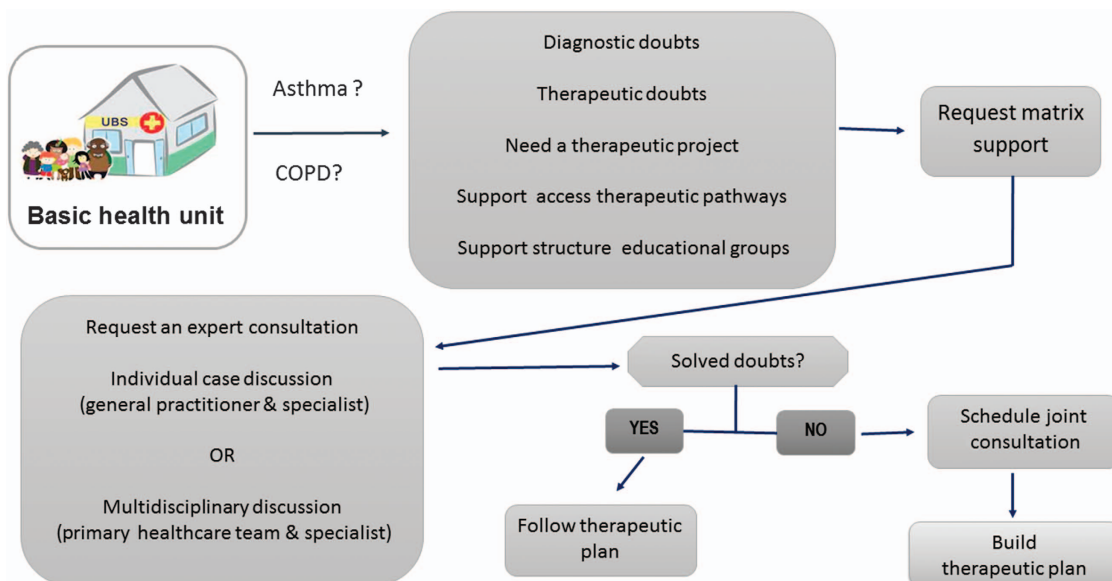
UBS

Basic health unit

Asthma ?

COPD?

Diagnostic doubts

Therapeutic doubts

Need a therapeutic project

Support access therapeutic pathways

Support structure educational groups

Request matrix support

Request an expert consultation

Individual case discussion (general practitioner & specialist)

OR

Multidisciplinary discussion (primary healthcare team & specialist)

Solved doubts?

YES

NO

Follow therapeutic plan

Schedule joint consultation

Build therapeutic plan